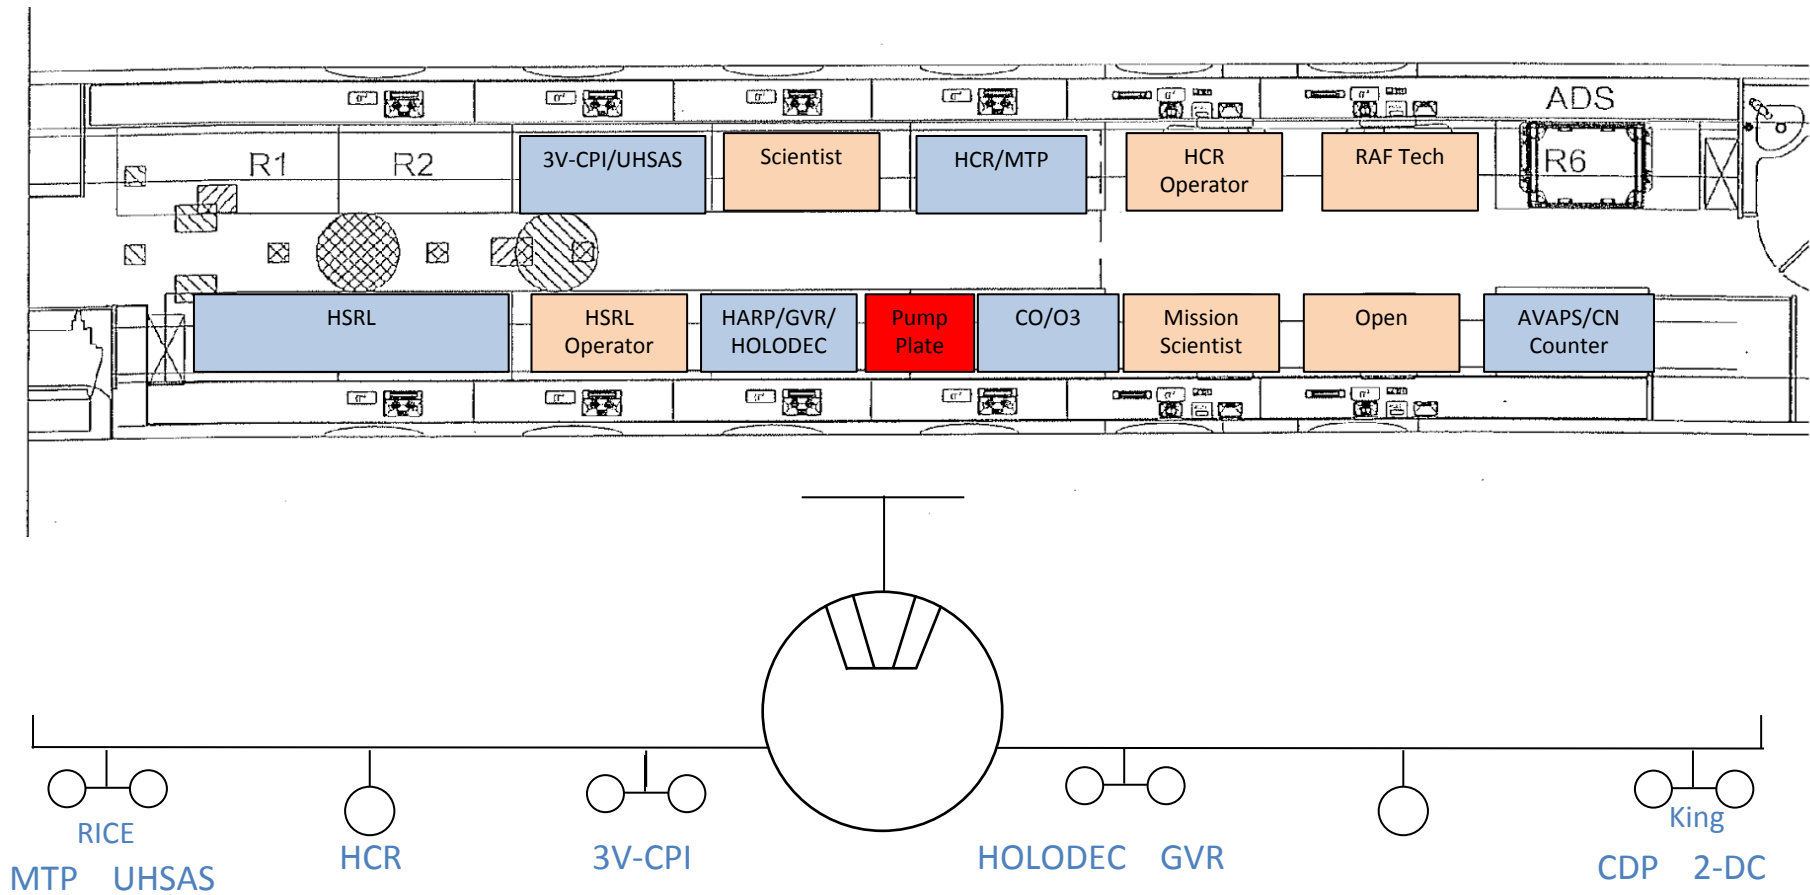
ADS

R1

R2

3V-CPI/UHSAS

Scientist

HCR/MTP

HCR Operator

RAF Tech

R6

HSRL

HSRL Operator

HARP/GVR/ HOLODEC

Pump Plate

CO/O3

Mission Scientist

Open

AVAPS/CN Counter

RICE

MTP UHSAS

HCR

3V-CPI

HOLODEC GVR

King

CDP 2-DC